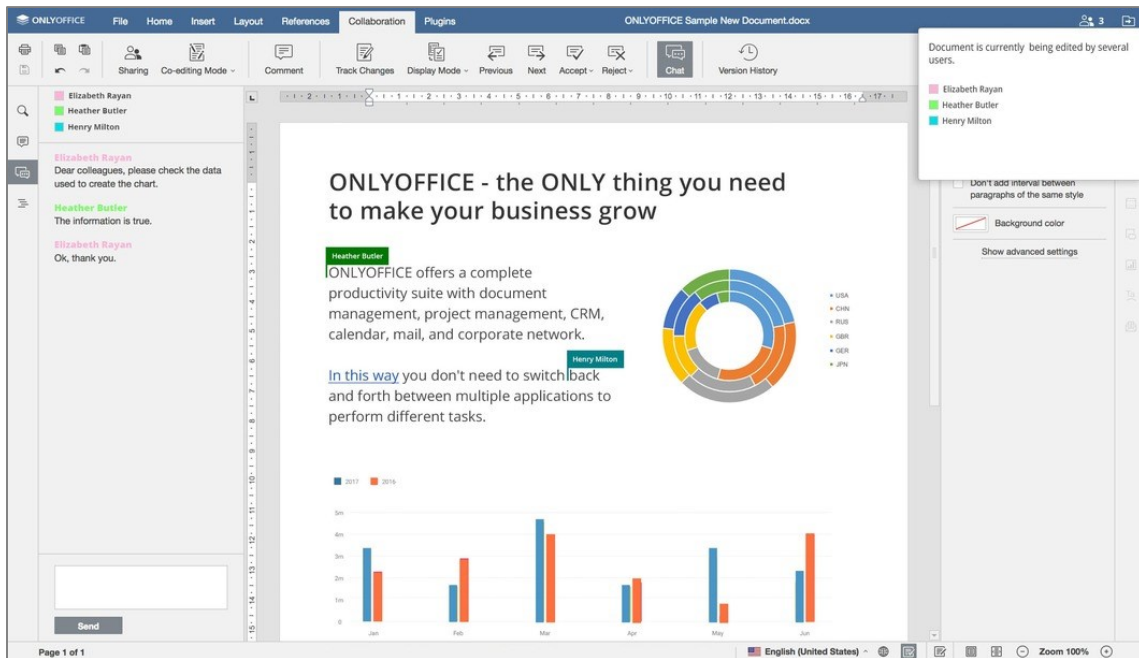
ONLYOFFICE File Home Insert Layout References Collaboration Plugins ONLYOFFICE Sample New Document.docx 3

Sharing Co-editing Mode Comment Track Changes Display Mode Previous Next Accept Reject Chat Version History

Document is currently being edited by several users.

Elizabeth Rayan
Heather Butler
Henry Milton

Elizabeth Rayan
Heather Butler
Henry Milton

Elizabeth Rayan
Dear colleagues, please check the data used to create the chart.

Heather Butler
The information is true.

Elizabeth Rayan
Ok, thank you.

Send

ONLYOFFICE - the ONLY thing you need to make your business grow

Heather Butler
ONLYOFFICE offers a complete productivity suite with document management, project management, CRM, calendar, mail, and corporate network.

In this way you don't need to switch Henry Milton back and forth between multiple applications to perform different tasks.

USA
CHN
RUS
GBR
GER
JPN

2017 2016

5m
4m
3m
2m
1m
0

Jan Feb Mar Apr May Jun

Don't add interval between paragraphs of the same style

Background color

Show advanced settings

Page 1 of 1 English (United States) Zoom 100%